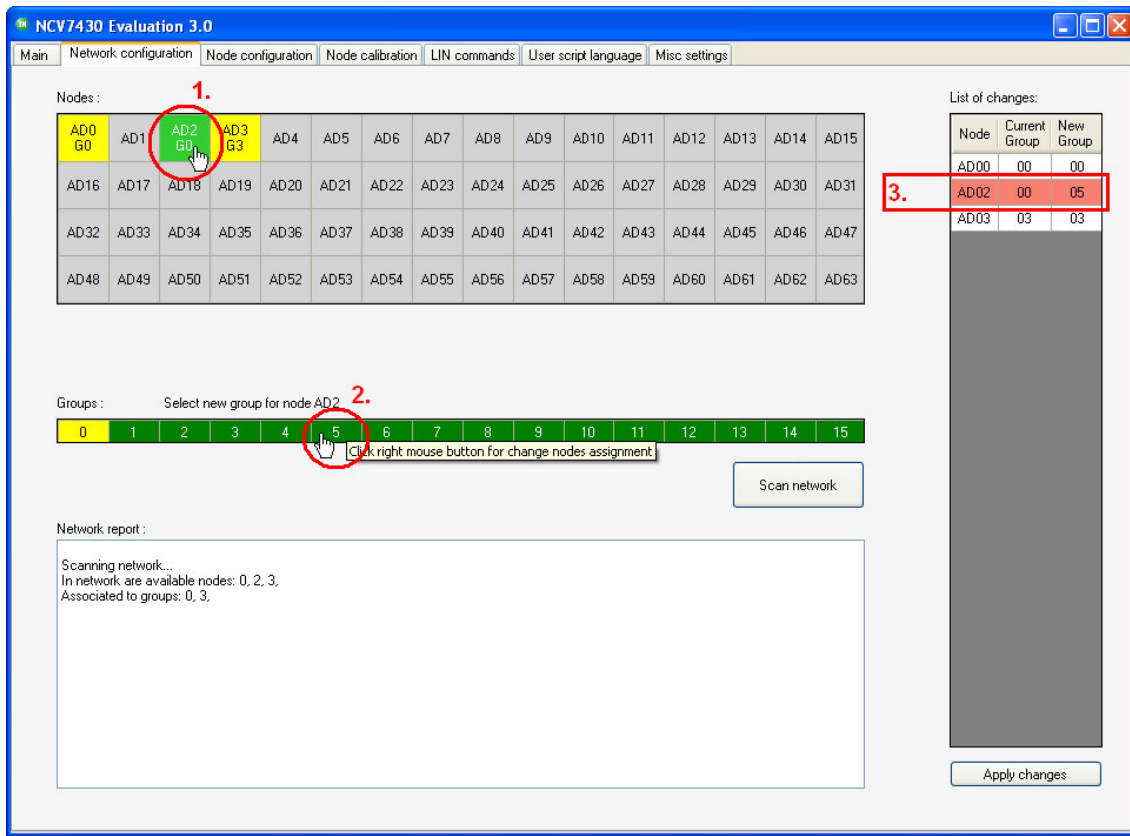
NCV7430 Evaluation 3.0

Main | Network configuration | Node configuration | Node calibration | LIN commands | User script language | Misc settings

Nodes :

1.

| AD0 G0 | AD1 | AD2 G0 | AD3 G3 | AD4 | AD5 | AD6 | AD7 | AD8 | AD9 | AD10 | AD11 | AD12 | AD13 | AD14 | AD15 |
|---|---|---|---|---|---|---|---|---|---|---|---|---|---|---|---|
| AD16 | AD17 | AD18 | AD19 | AD20 | AD21 | AD22 | AD23 | AD24 | AD25 | AD26 | AD27 | AD28 | AD29 | AD30 | AD31 |
| AD32 | AD33 | AD34 | AD35 | AD36 | AD37 | AD38 | AD39 | AD40 | AD41 | AD42 | AD43 | AD44 | AD45 | AD46 | AD47 |
| AD48 | AD49 | AD50 | AD51 | AD52 | AD53 | AD54 | AD55 | AD56 | AD57 | AD58 | AD59 | AD60 | AD61 | AD62 | AD63 |

Groups : Select new group for node AD2 2.

| 0 | 1 | 2 | 3 | 4 | 5 | 6 | 7 | 8 | 9 | 10 | 11 | 12 | 13 | 14 | 15 |
|---|---|---|---|---|---|---|---|---|---|---|---|---|---|---|---|

Click right mouse button for change nodes assignment

Scan network

Network report :

Scanning network...
In network are available nodes: 0, 2, 3,
Associated to groups: 0, 3,

List of changes:

| Node | Current Group | New Group |
|---|---|---|
| AD00 | 00 | 00 |
| AD02 | 00 | 05 |
| AD03 | 03 | 03 |

3.

Apply changes